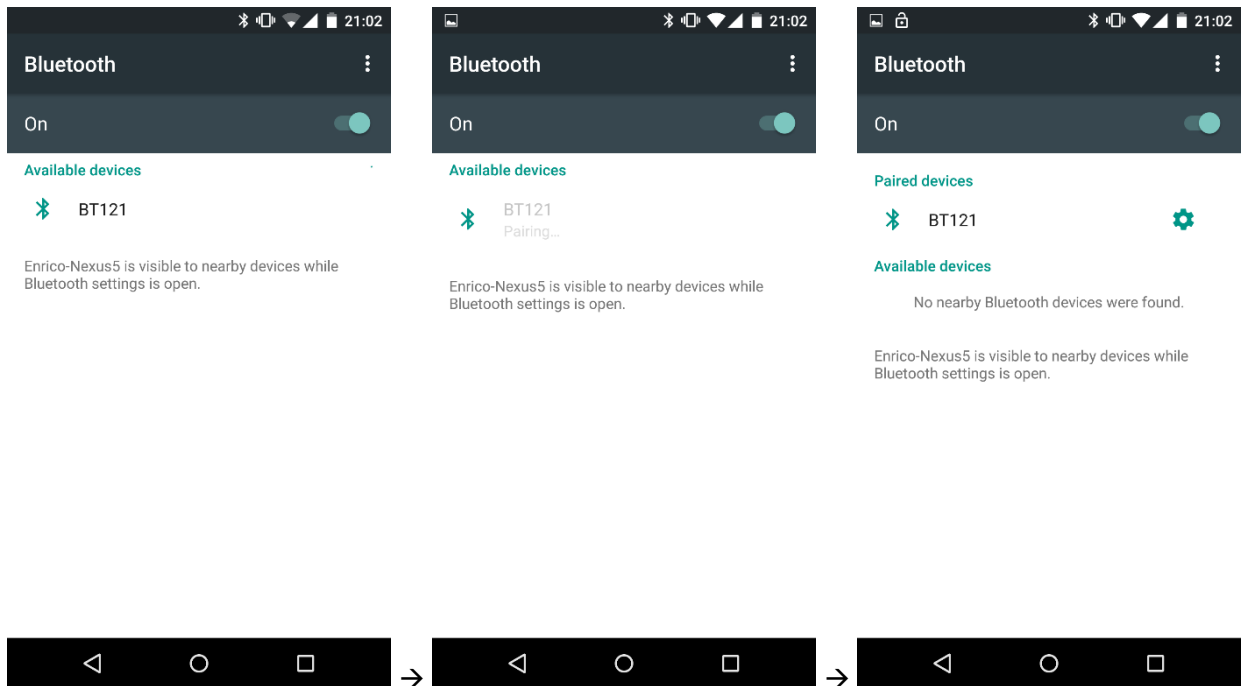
21:02

Bluetooth

On

Available devices

BT121

Enrico-Nexus5 is visible to nearby devices while Bluetooth settings is open.

→

21:02

Bluetooth

On

Available devices

BT121
Pairing...

Enrico-Nexus5 is visible to nearby devices while Bluetooth settings is open.

→

21:02

Bluetooth

On

Paired devices

BT121

Available devices

No nearby Bluetooth devices were found.

Enrico-Nexus5 is visible to nearby devices while Bluetooth settings is open.